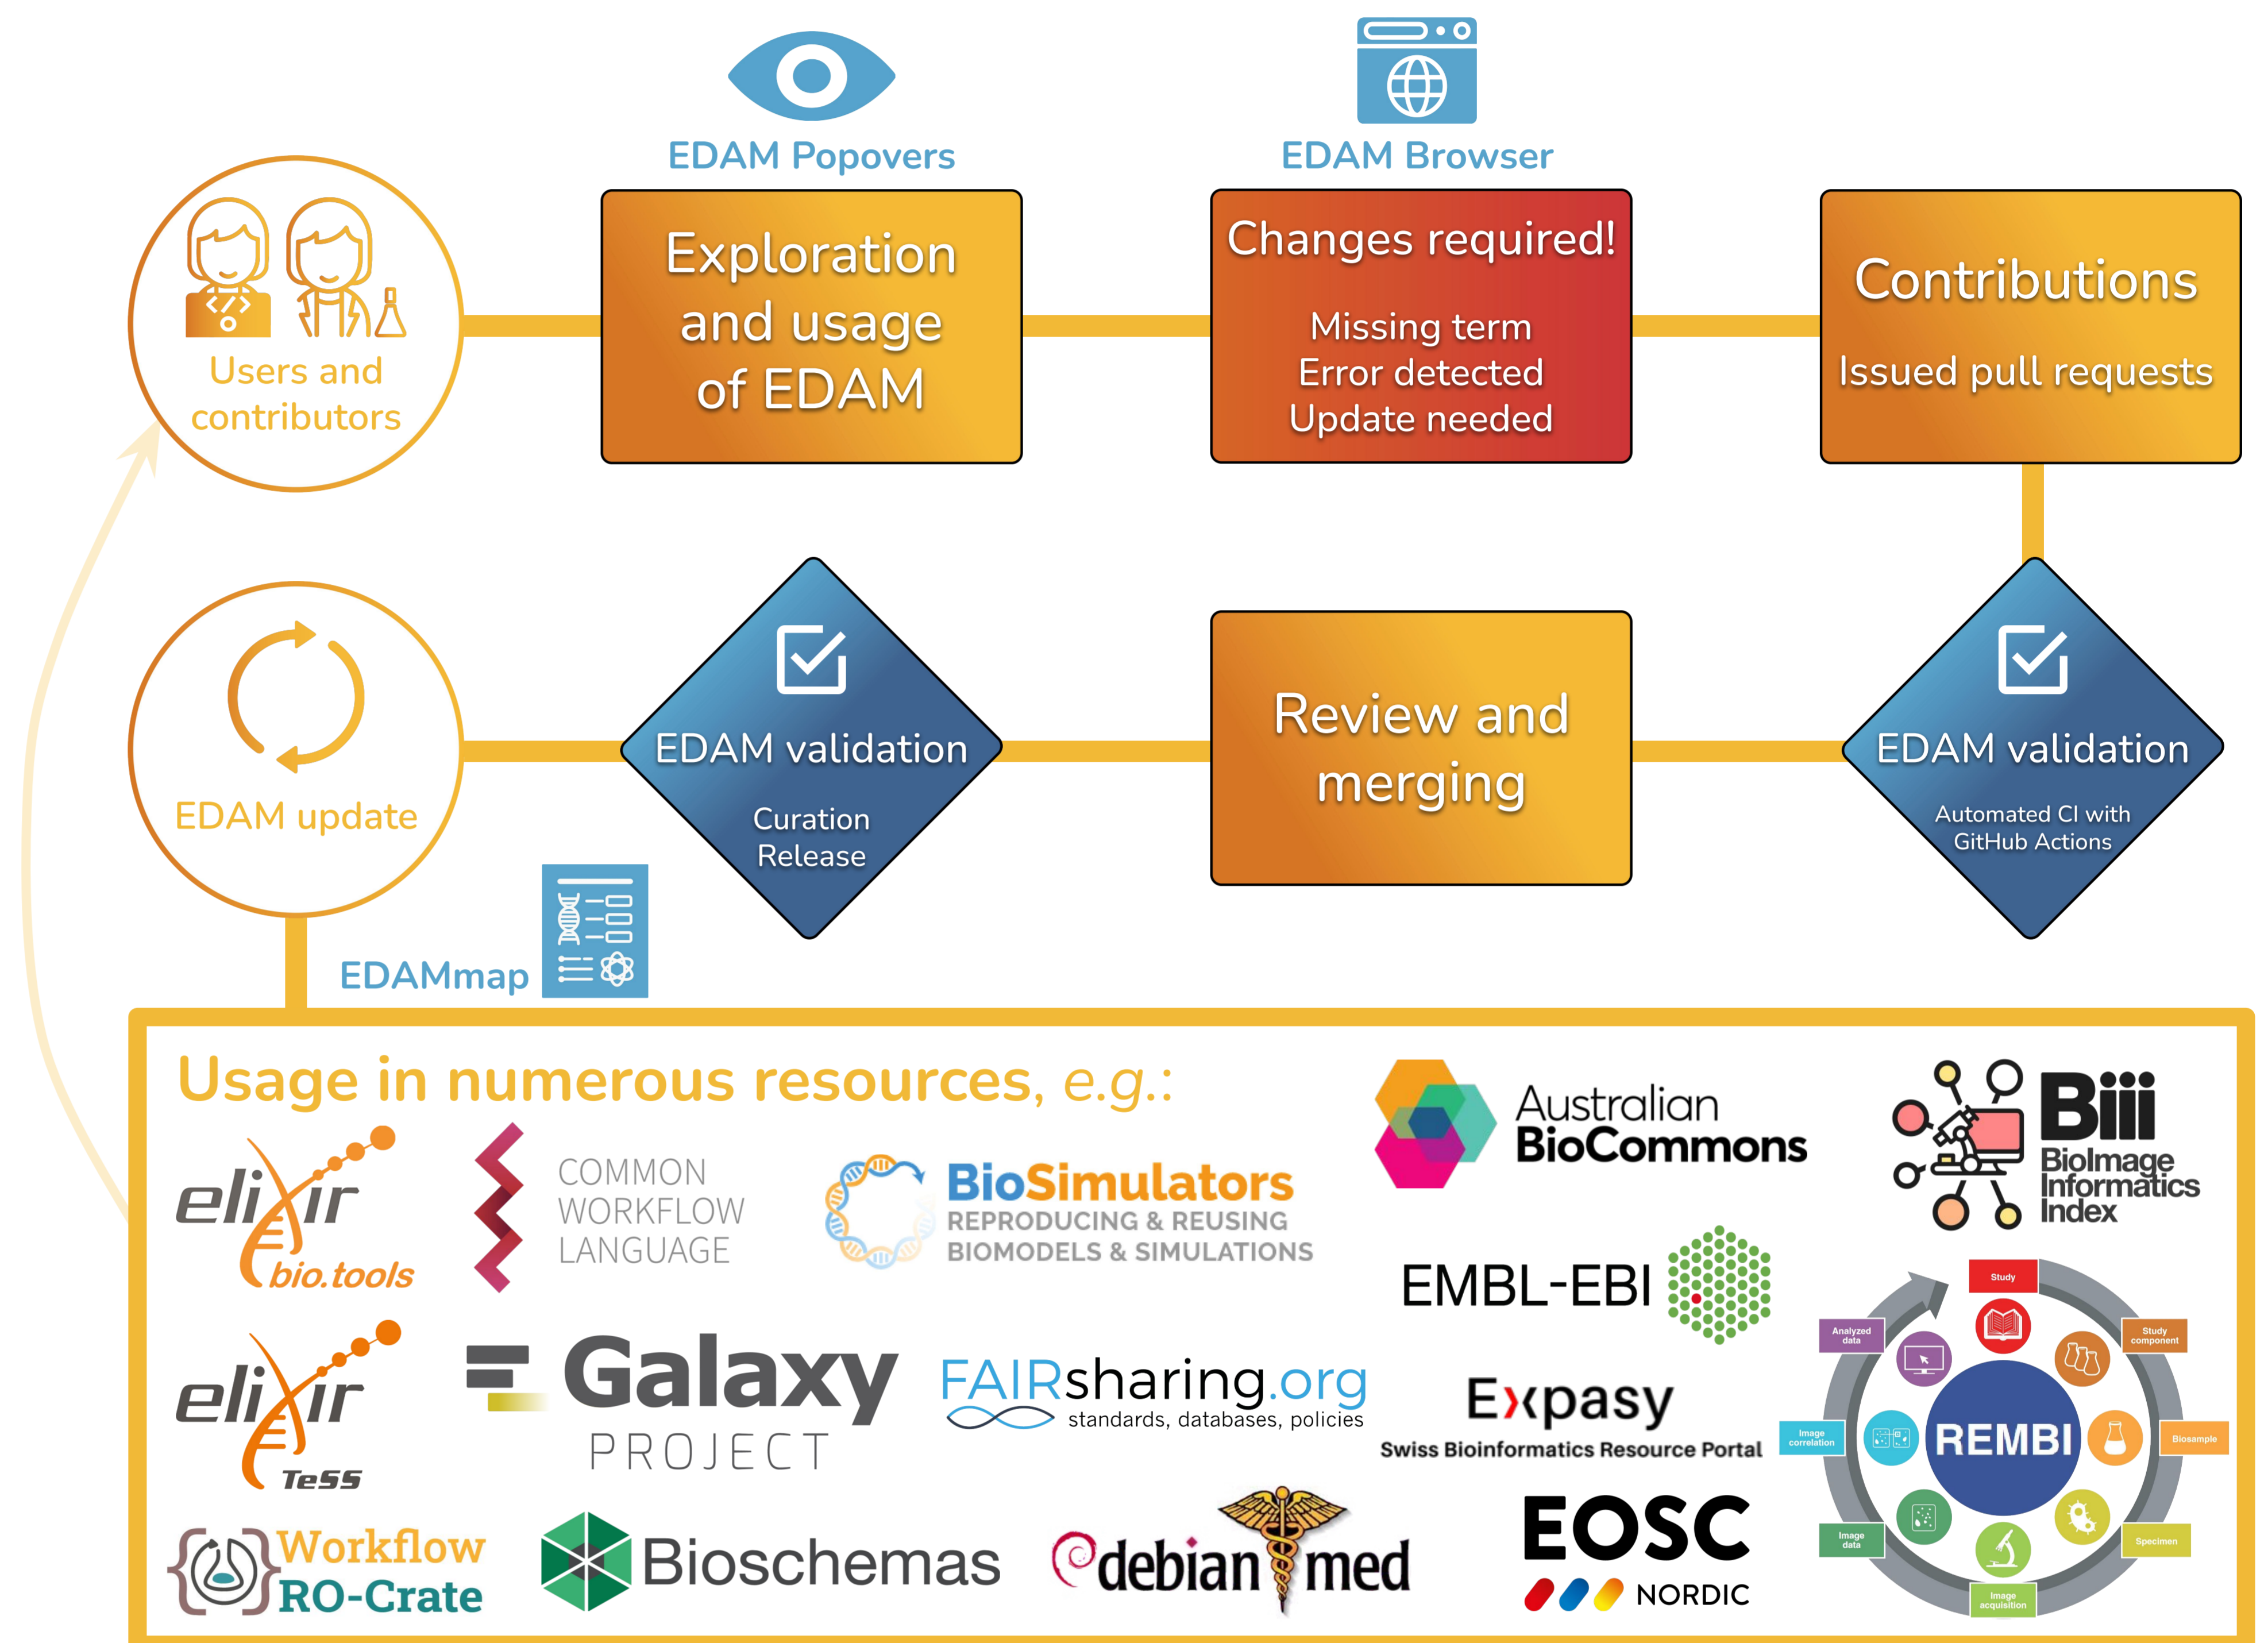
EDAM Popovers

EDAM Browser

Users and contributors

Exploration and usage of EDAM

Changes required!

Missing term
Error detected
Update needed

Contributions

Issued pull requests

EDAM update

EDAM validation

Curation
Release

Review and merging

EDAM validation

Automated CI with GitHub Actions

EDAMmap

Usage in numerous resources, e.g.:

elixir bio.tools

COMMON WORKFLOW LANGUAGE

BioSimulators
REPRODUCING & REUSING BIOMODELS & SIMULATIONS

Australian BioCommons

Biii
BioImage Informatics Index

EMBL-EBI

elixir TeSS

Galaxy PROJECT

FAIRsharing.org
standards, databases, policies

Expasy
Swiss Bioinformatics Resource Portal

Study
Study component
Analyzed data
Image correlation
REMBI
Biosample
Image data
Specimen
Image acquisition

Workflow RO-Crate

Bioschemas

debian med

EOSC
NORDIC